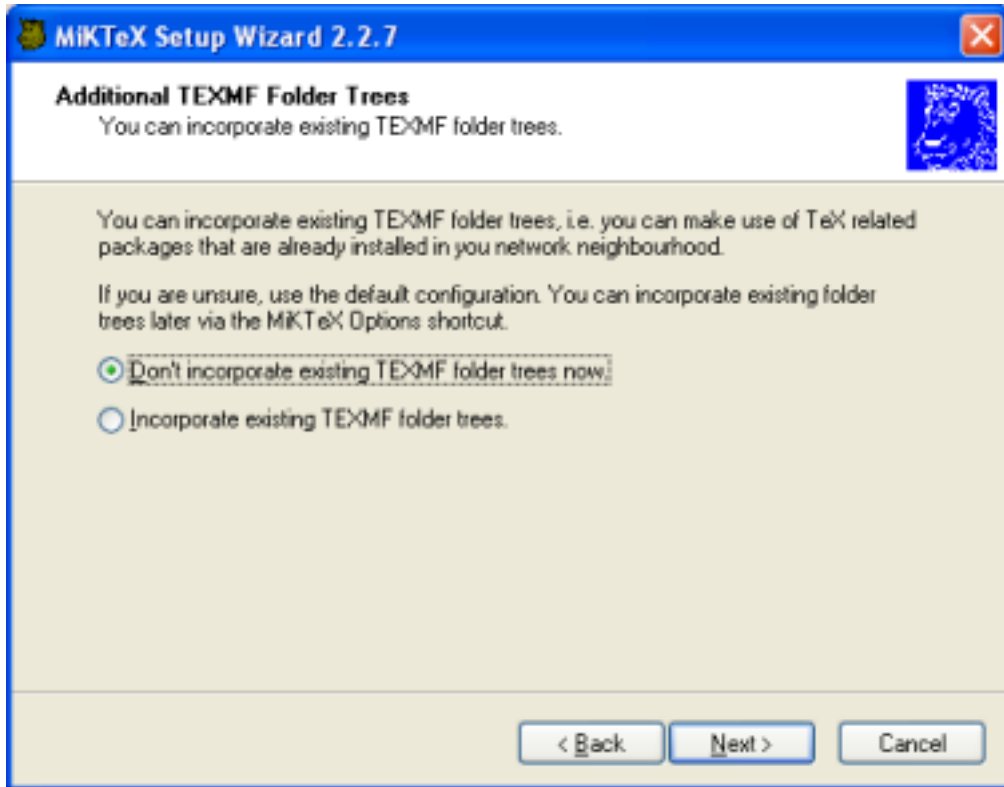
MiKTeX Setup Wizard 2.2.7

Additional TEXMF Folder Trees
You can incorporate existing TEXMF folder trees.

You can incorporate existing TEXMF folder trees, i.e. you can make use of TeX related packages that are already installed in you network neighbourhood.

If you are unsure, use the default configuration. You can incorporate existing folder trees later via the MiKTeX Options shortcut.

Don't incorporate existing TEXMF folder trees now.

Incorporate existing TEXMF folder trees.

< Back

Next >

Cancel